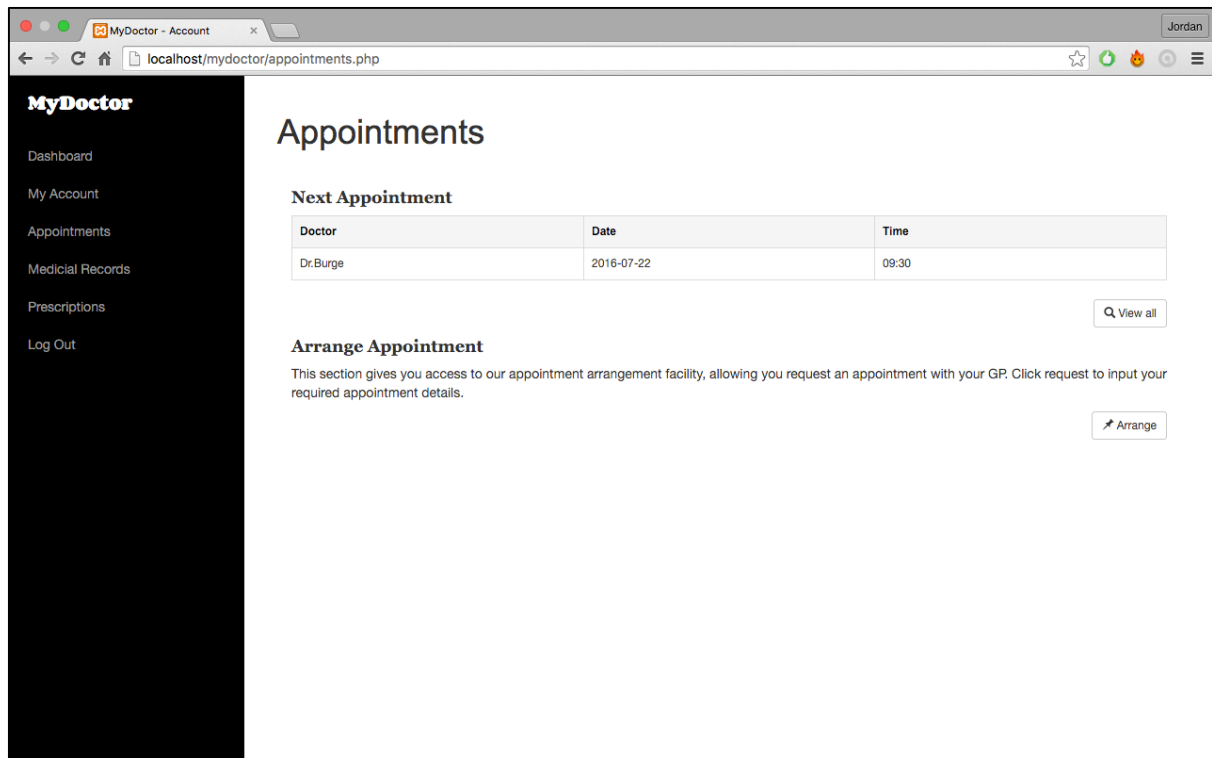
MyDoctor - Account ×

Jordan

localhost/mydoctor/appointments.php

MyDoctor

Dashboard

My Account

Appointments

Medicial Records

Prescriptions

Log Out

Appointments

Next Appointment

| Doctor | Date | Time |
|---|---|---|
| Dr.Burge | 2016-07-22 | 09:30 |

View all

Arrange Appointment

This section gives you access to our appointment arrangement facility, allowing you request an appointment with your GP. Click request to input your required appointment details.

Arrange